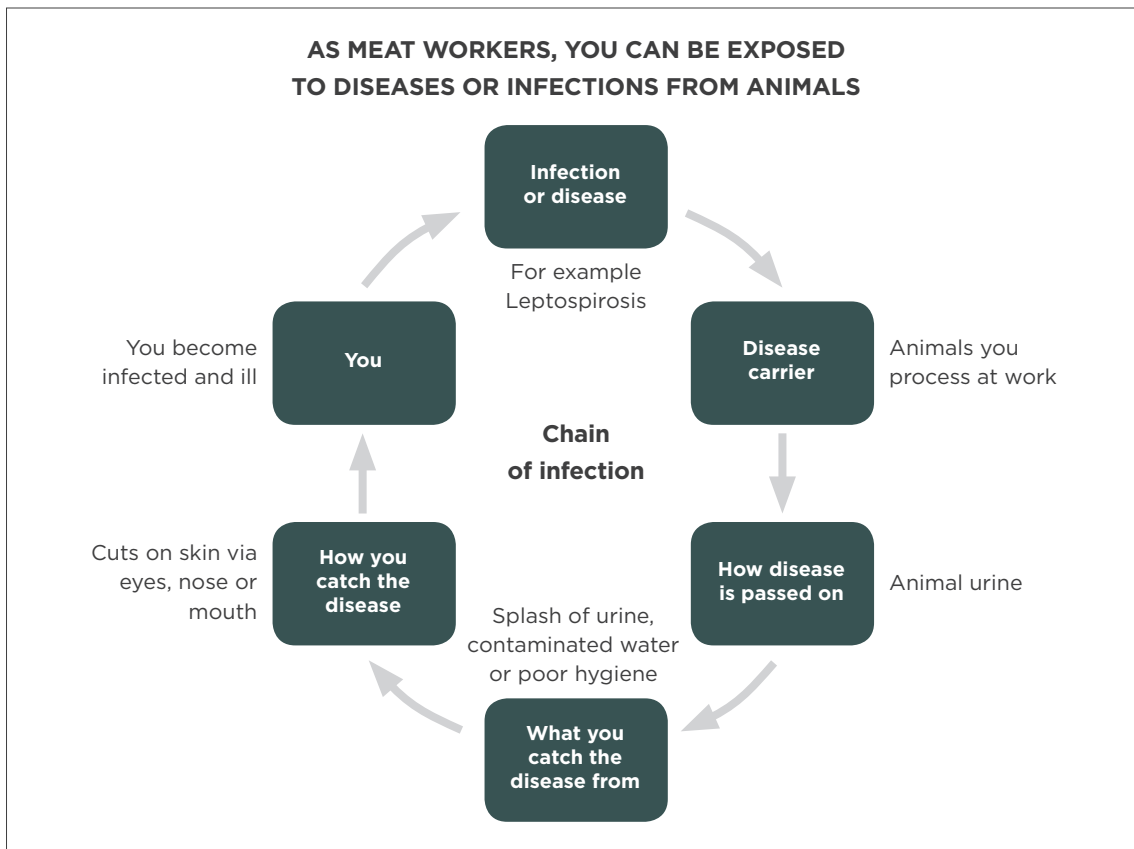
AS MEAT WORKERS, YOU CAN BE EXPOSED TO DISEASES OR INFECTIONS FROM ANIMALS

Infection or disease

For example Leptospirosis

Disease carrier

Animals you process at work

How disease is passed on

Animal urine

What you catch the disease from

Splash of urine, contaminated water or poor hygiene

How you catch the disease

Cuts on skin via eyes, nose or mouth

You

You become infected and ill

Chain of infection